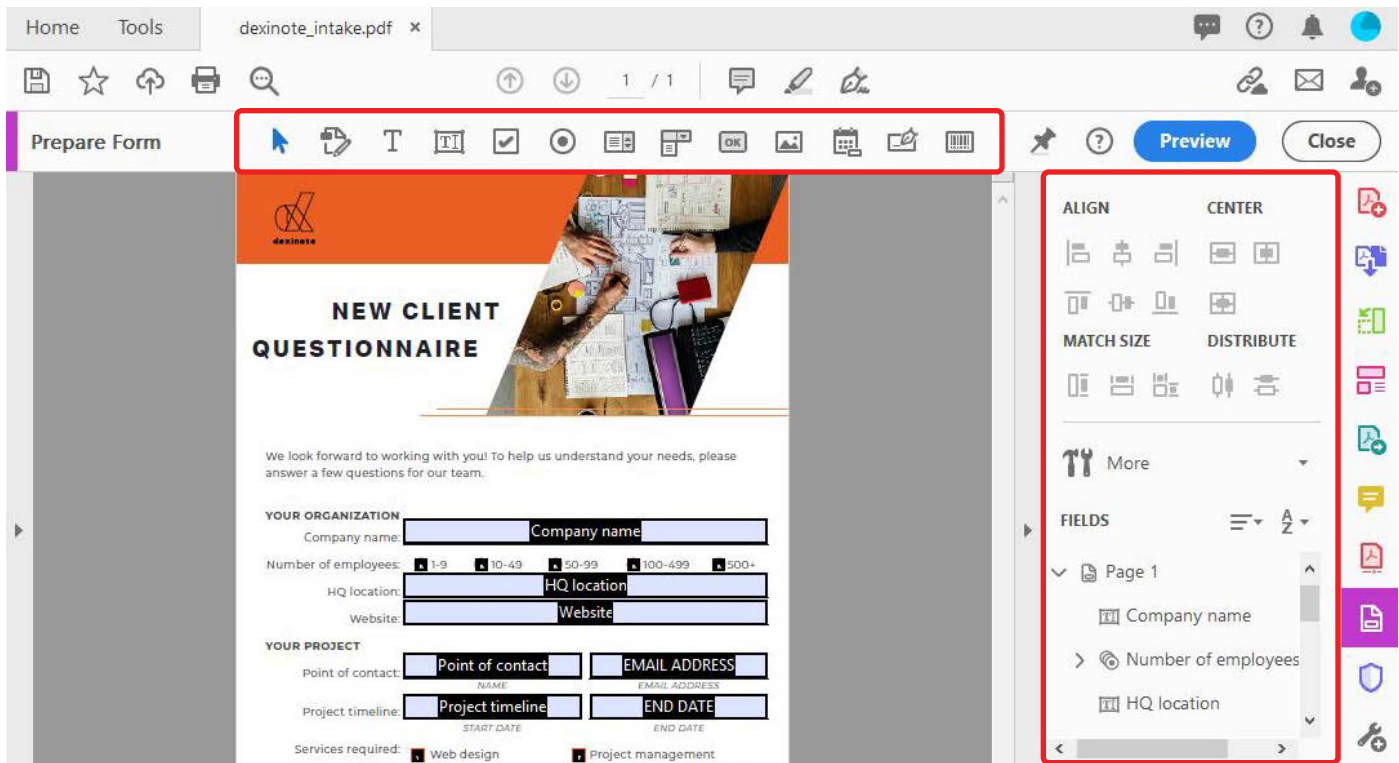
Home Tools dexinote_intake.pdf ×

1 / 1

Prepare Form

OK

Preview Close

dexinote

NEW CLIENT QUESTIONNAIRE

We look forward to working with you! To help us understand your needs, please answer a few questions for our team.

YOUR ORGANIZATION
Company name: Company name
Number of employees: 1-9 10-49 50-99 100-499 500+
HQ location: HQ location
Website: Website

YOUR PROJECT
Point of contact: Point of contact EMAIL ADDRESS
NAME EMAIL ADDRESS
Project timeline: Project timeline END DATE
START DATE END DATE
Services required: Web design Project management

ALIGN CENTER
MATCH SIZE DISTRIBUTE
More
FIELDS
Page 1
Company name
Number of employees
HQ location